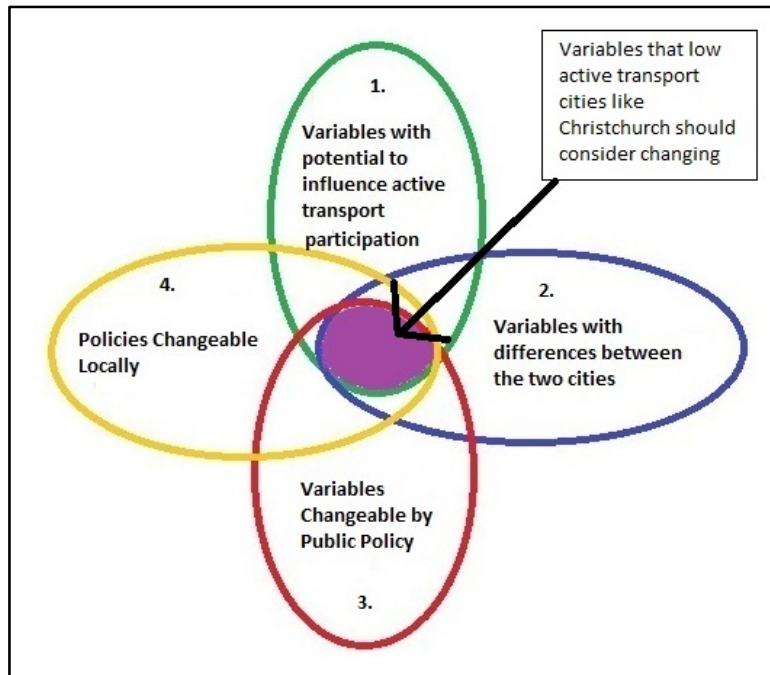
Variables that low active transport cities like Christchurch should consider changing

1.

Variables with potential to influence active transport participation

4.

Policies Changeable Locally

2.

Variables with differences between the two cities

Variables Changeable by Public Policy

3.